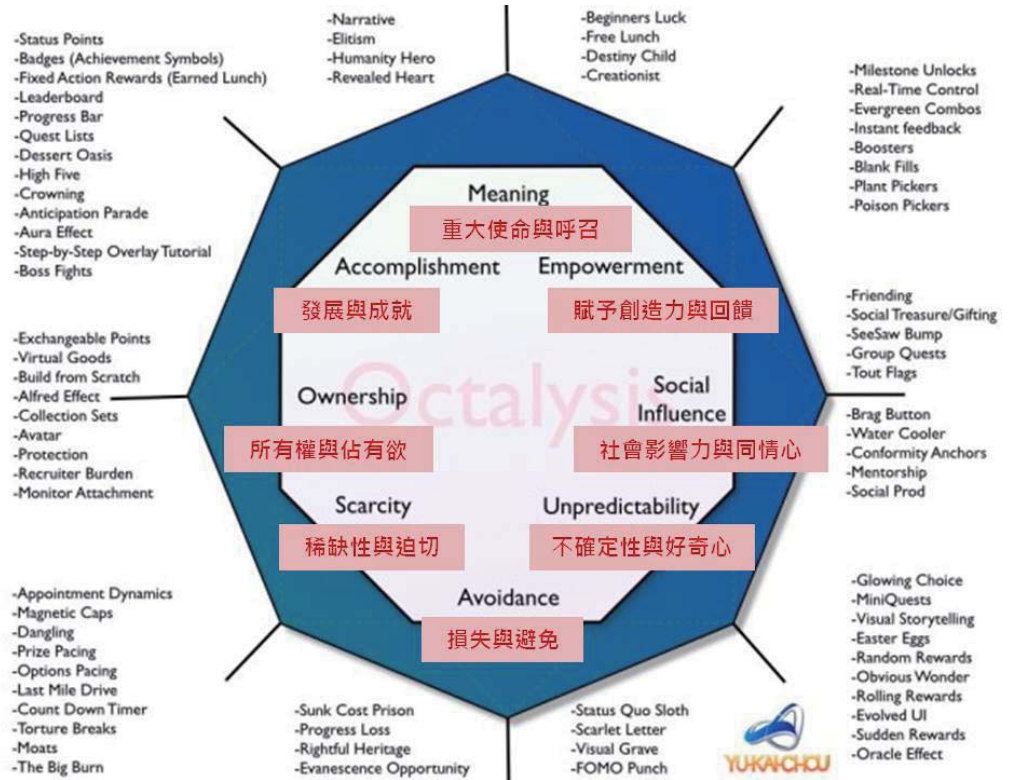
-Narrative
-Elitism
-Humanity Hero
-Revealed Heart

-Beginners Luck
-Free Lunch
-Destiny Child
-Creationist

-Status Points
-Badges (Achievement Symbols)
-Fixed Action Rewards (Earned Lunch)
-Leaderboard
-Progress Bar
-Quest Lists
-Dessert Oasis
-High Five
-Crowning
-Anticipation Parade
-Aura Effect
-Step-by-Step Overlay Tutorial
-Boss Fights

-Milestone Unlocks
-Real-Time Control
-Evergreen Combos
-Instant feedback
-Boosters
-Blank Fills
-Plant Pickers
-Poison Pickers

Meaning
重大使命與呼召

Accomplishment
發展與成就

Empowerment
賦予創造力與回饋

-Friending
-Social Treasure/Gifting
-SeeSaw Bump
-Group Quests
-Tout Flags

-Exchangeable Points
-Virtual Goods
-Build from Scratch
-Alfred Effect
-Collection Sets
-Avatar
-Protection
-Recruiter Burden
-Monitor Attachment

Octalysis

Ownership
所有權與佔有欲

Social Influence
社會影響力與同情心

-Brag Button
-Water Cooler
-Conformity Anchors
-Mentorship
-Social Prod

Scarcity
稀缺性與迫切

Unpredictability
不確定性與好奇心

Avoidance
損失與避免

-Appointment Dynamics
-Magnetic Caps
-Dangling
-Prize Pacing
-Options Pacing
-Last Mile Drive
-Count Down Timer
-Torture Breaks
-Moats
-The Big Burn

-Glowing Choice
-MiniQuests
-Visual Storytelling
-Easter Eggs
-Random Rewards
-Obvious Wonder
-Rolling Rewards
-Evolved UI
-Sudden Rewards
-Oracle Effect

-Sunk Cost Prison
-Progress Loss
-Rightful Heritage
-Evanescence Opportunity

-Status Quo Sloth
-Scarlet Letter
-Visual Grave
-FOMO Punch

YU-KAI CHOU